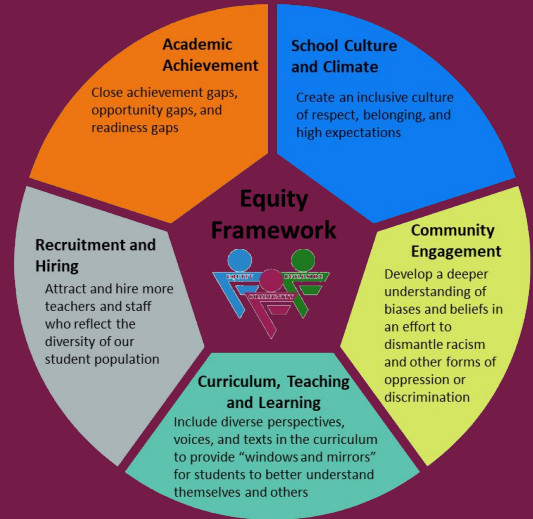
Academic Achievement

Close achievement gaps, opportunity gaps, and readiness gaps

School Culture and Climate

Create an inclusive culture of respect, belonging, and high expectations

Equity Framework

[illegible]

Community Engagement

Develop a deeper understanding of biases and beliefs in an effort to dismantle racism and other forms of oppression or discrimination

Curriculum, Teaching and Learning

Include diverse perspectives, voices, and texts in the curriculum to provide "windows and mirrors" for students to better understand themselves and others

Recruitment and Hiring

Attract and hire more teachers and staff who reflect the diversity of our student population